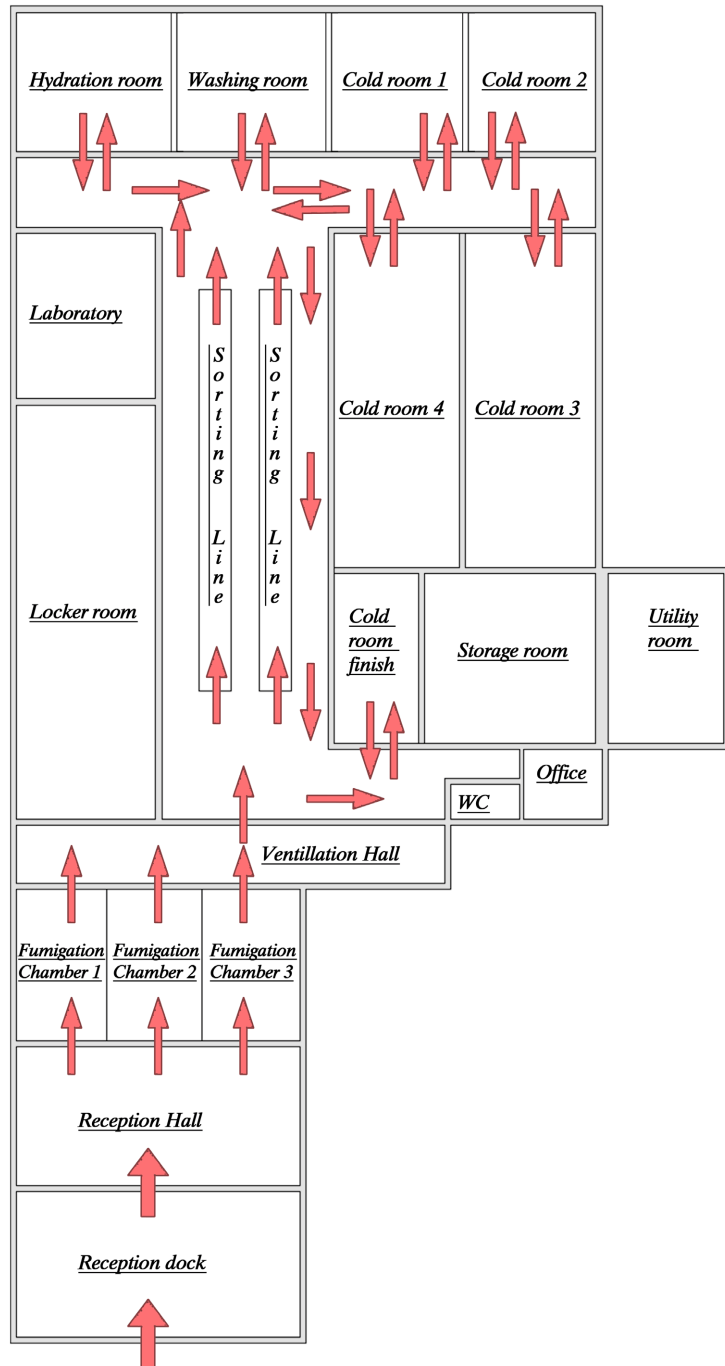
Hydration room

Washing room

Cold room 1

Cold room 2

Laboratory

Sorting Line

Sorting Line

Cold room 4

Cold room 3

Locker room

Cold room finish

Storage room

Utility room

Office

WC

Ventillation Hall

Fumigation Chamber 1

Fumigation Chamber 2

Fumigation Chamber 3

Reception Hall

Reception dock